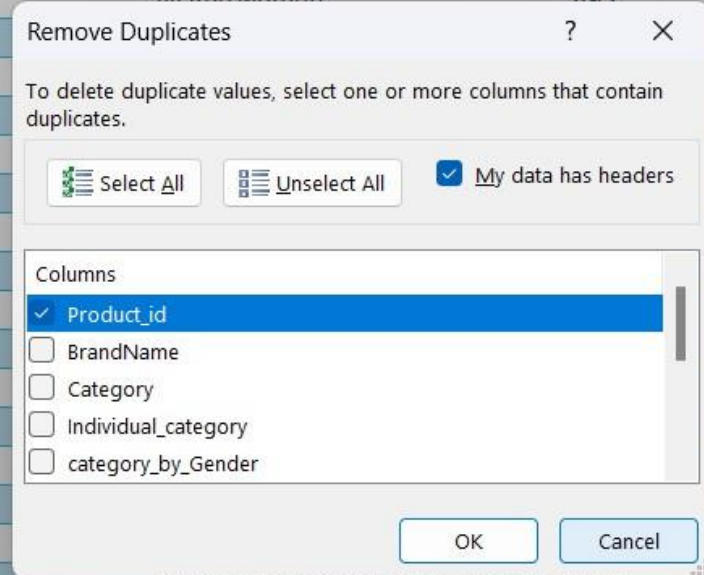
Remove Duplicates ? ×

To delete duplicate values, select one or more columns that contain duplicates.

Select All

Unselect All

My data has headers

Columns

Product_id

BrandName

Category

Individual_category

category_by_Gender

OK

Cancel